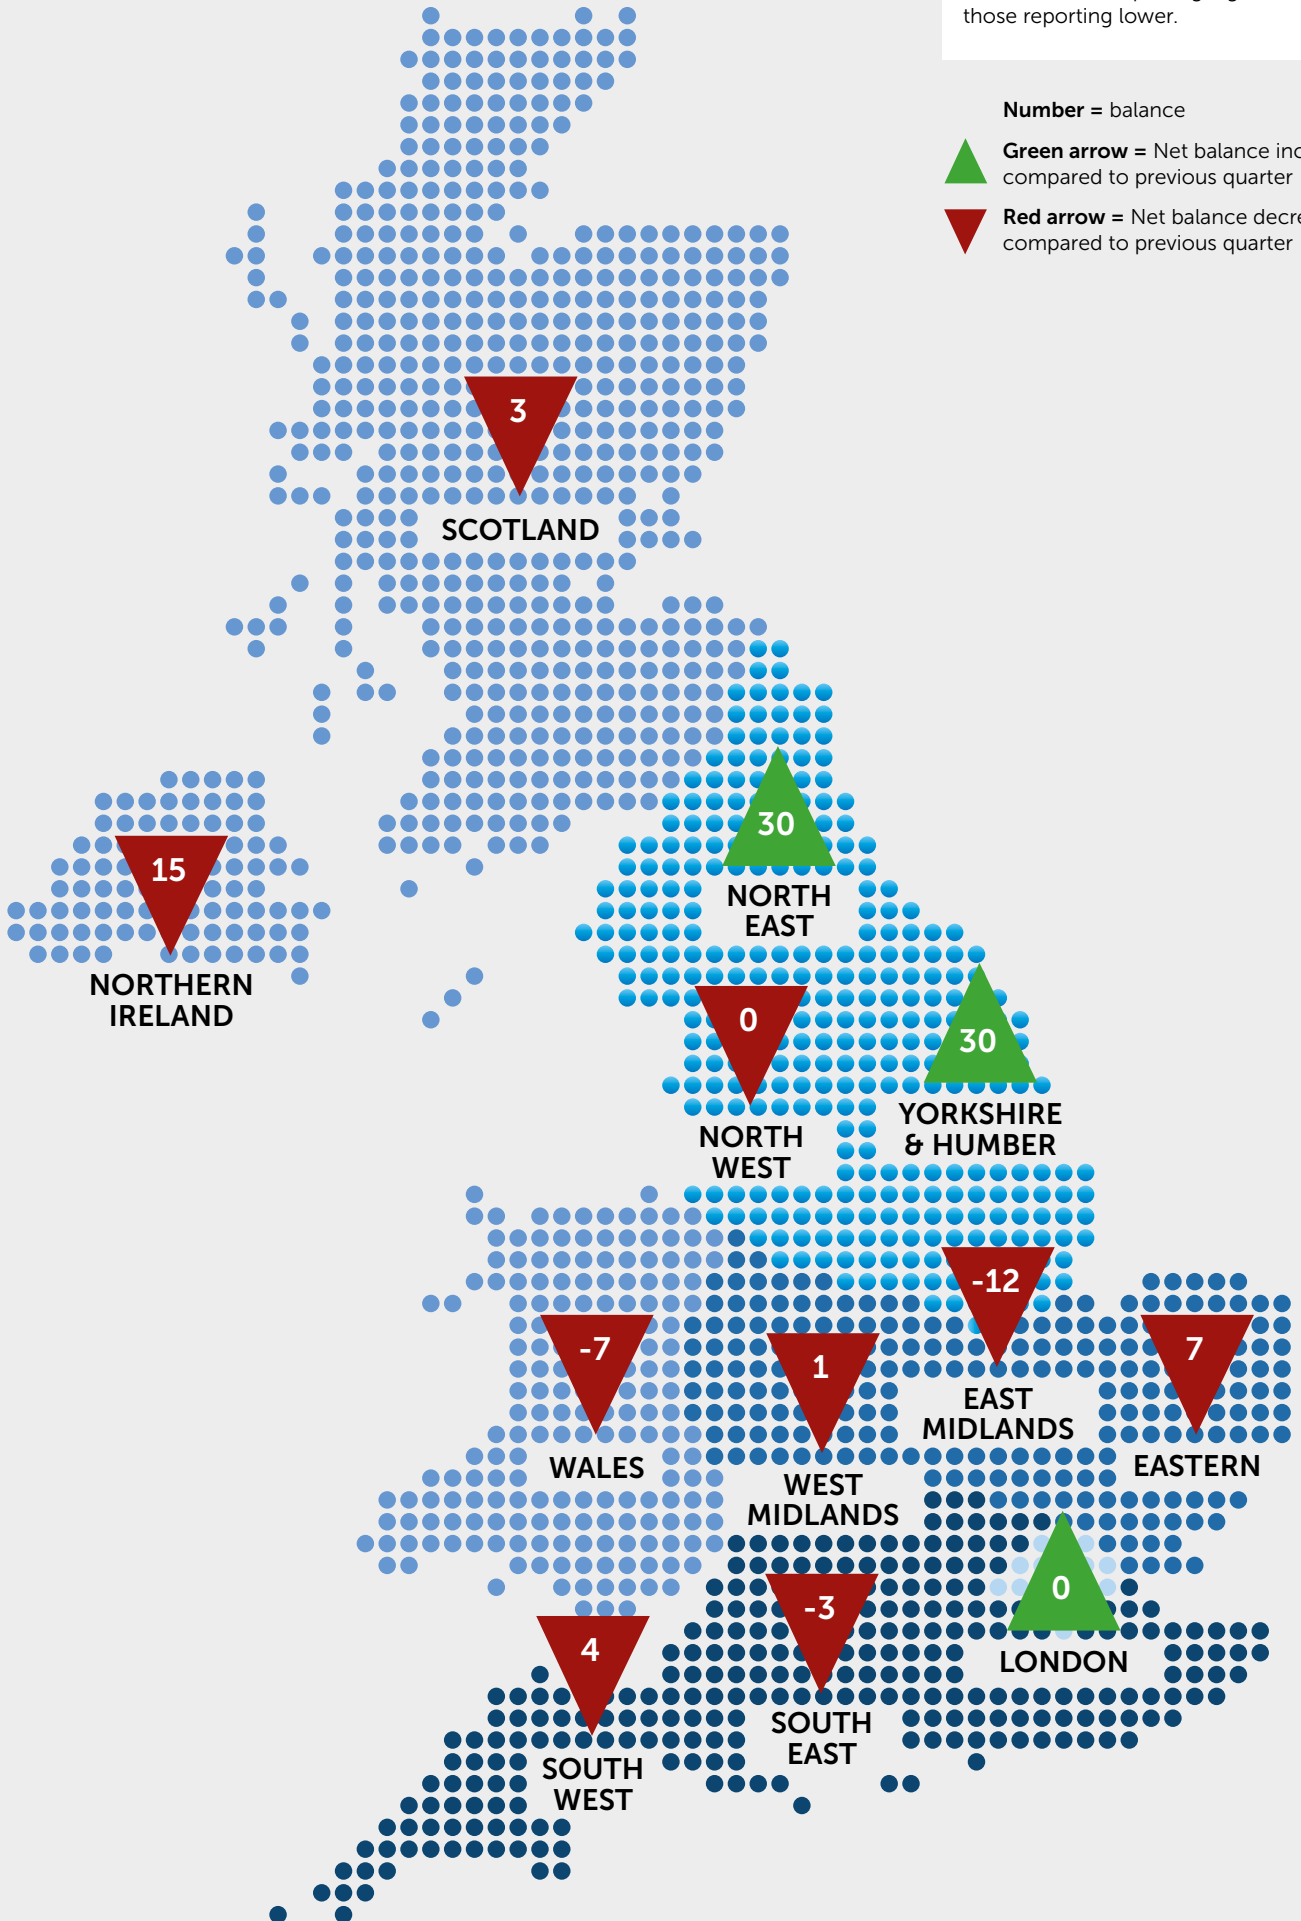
those reporting lower.

**Number** = balance

**Green arrow** = Net balance inc compared to previous quarter

**Red arrow** = Net balance decre compared to previous quarter

3
SCOTLAND

15
NORTHERN IRELAND

30
NORTH EAST

0
NORTH WEST

30
YORKSHIRE & HUMBER

-12
EAST MIDLANDS

7
EASTERN

-7
WALES

1
WEST MIDLANDS

0
LONDON

-3
SOUTH EAST

4
SOUTH WEST